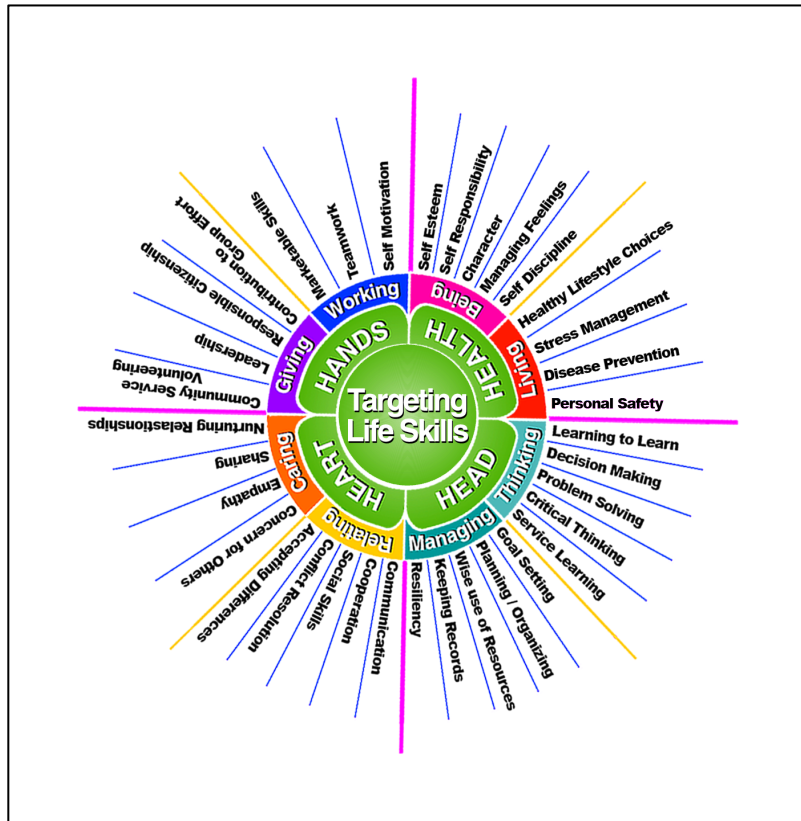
Targeting Life Skills

HEALTH
Being
Self Esteem
Self Responsibility
Character
Managing Feelings
Self Discipline
Living
Healthy Lifestyle Choices
Stress Management
Disease Prevention
Personal Safety

HEAD
Thinking
Learning to Learn
Decision Making
Problem Solving
Critical Thinking
Service Learning
Managing
Goal Setting
Planning / Organizing
Wise use of Resources
Keeping Records
Resiliency

HEART
Relating
Communication
Cooperation
Social Skills
Conflict Resolution
Accepting Differences
Caring
Concern for Others
Empathy
Sharing
Nurturing Relationships

HANDS
Giving
Community Service Volunteering
Leadership
Responsible Citizenship
Contribution to Group Effort
Working
Marketable Skills
Teamwork
Self Motivation